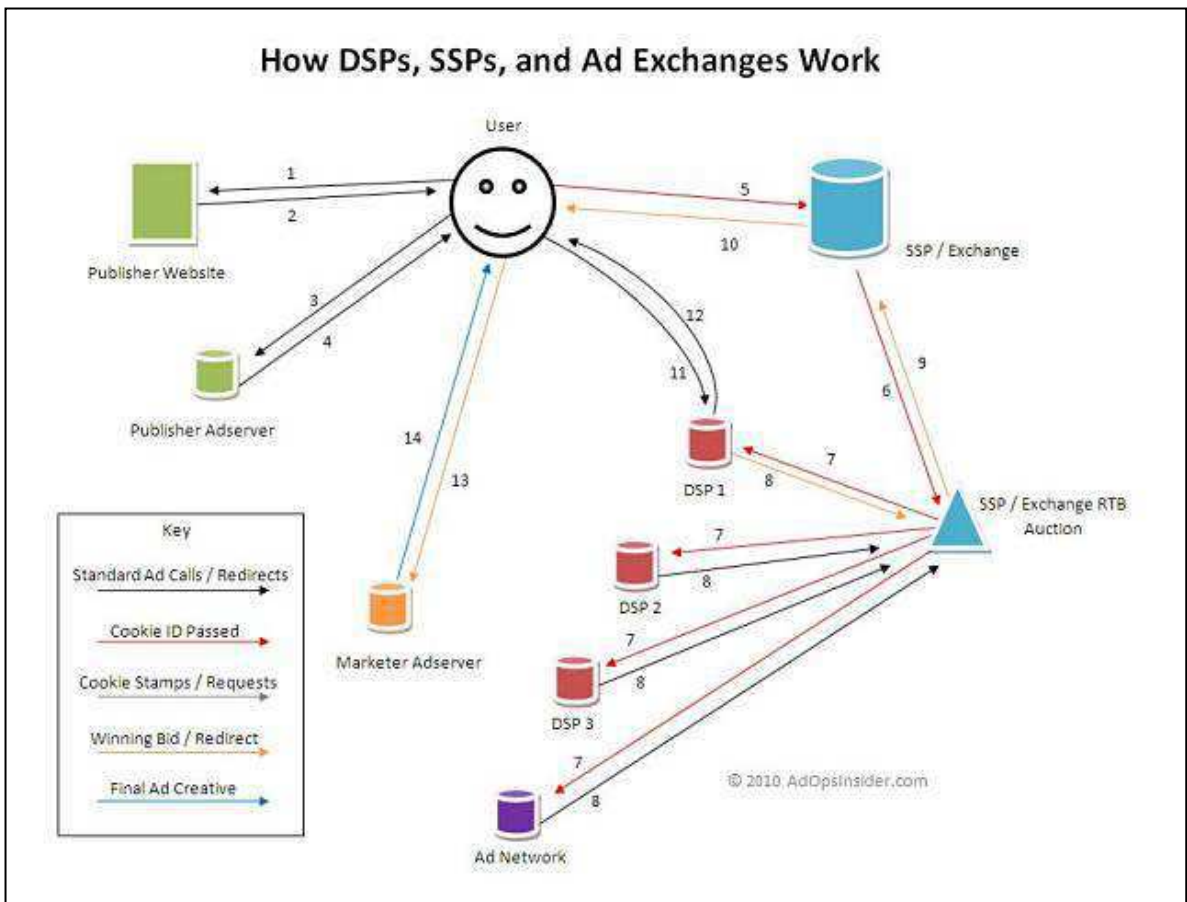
How DSPs, SSPs, and Ad Exchanges Work

User

1

2

Publisher Website

5

10

SSP / Exchange

3

4

Publisher Adserver

12

11

6

9

14

13

DSP 1

7

8

SSP / Exchange RTB Auction

7

8

DSP 2

7

8

DSP 3

Marketer Adserver

7

8

Ad Network

© 2010 AdOpsInsider.com

Key

Standard Ad Calls / Redirects

Cookie ID Passed

Cookie Stamps / Requests

Winning Bid / Redirect

Final Ad Creative